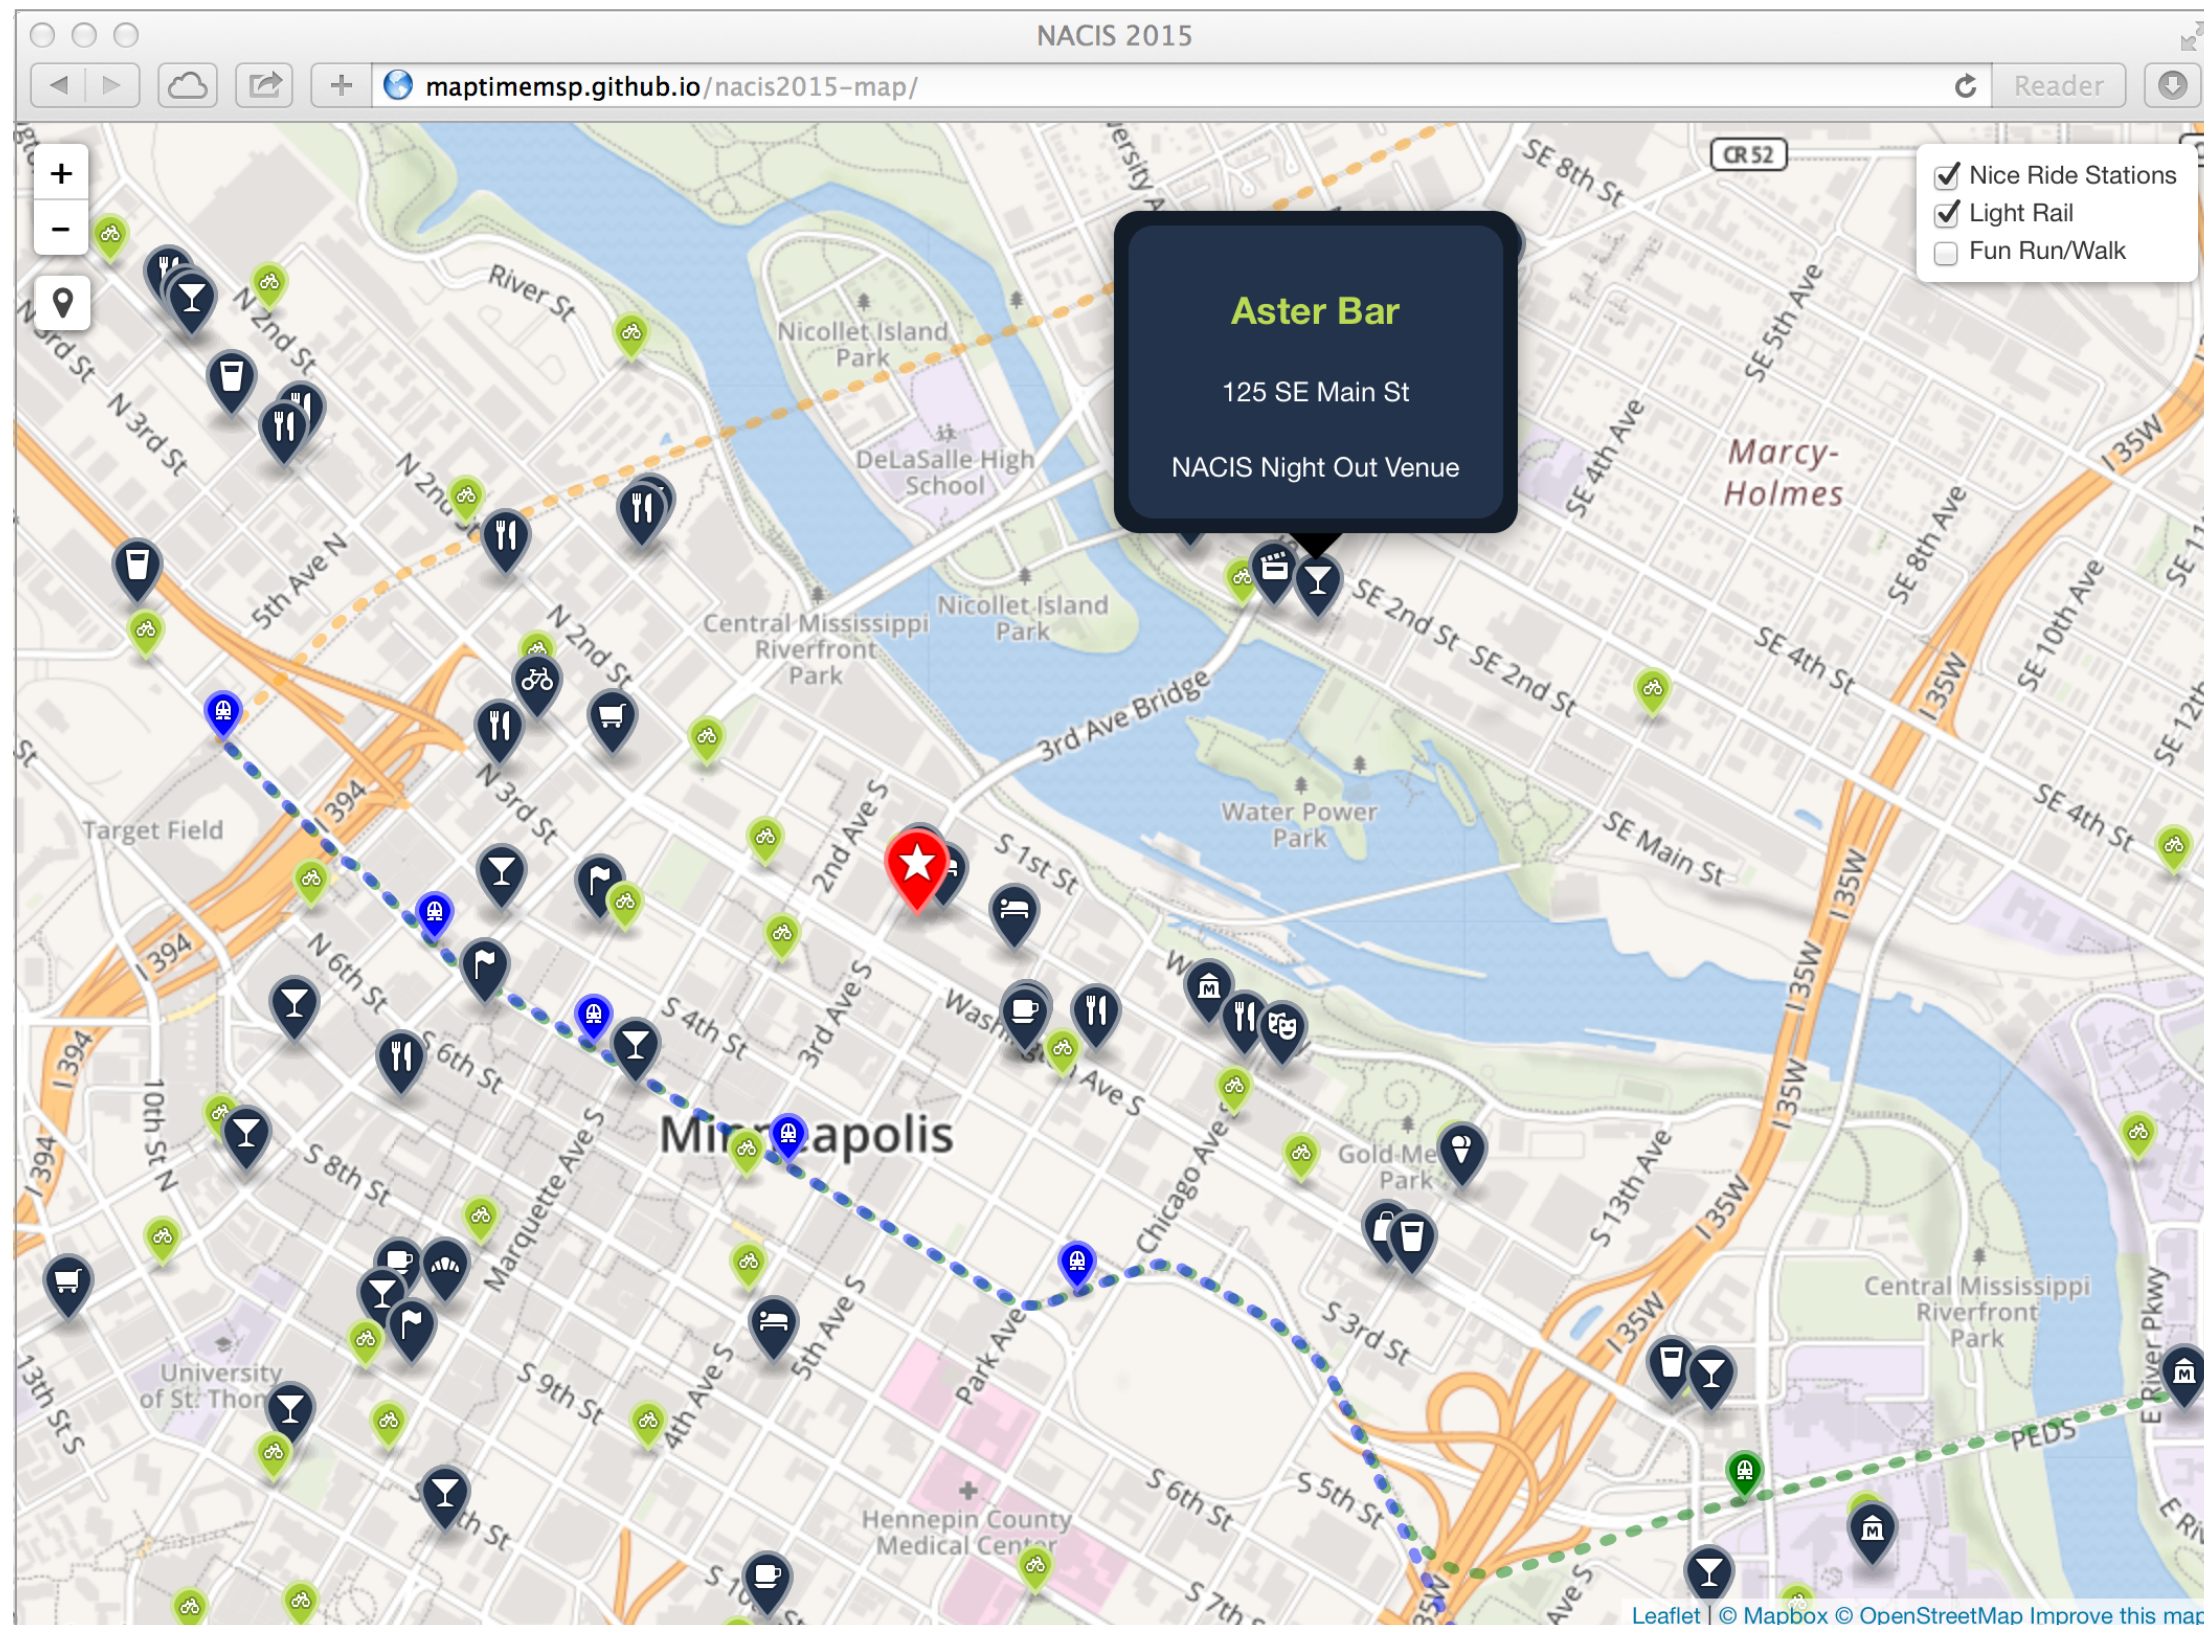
NACIS 2015

maptimemsp.github.io/nacis2015-map/

Reader

+
−

Nice Ride Stations
Light Rail
Fun Run/Walk

Aster Bar

125 SE Main St

NACIS Night Out Venue

CR 52

SE 8th St
River St
N 2nd St
N 3rd St
5th Ave N
N 2nd St
N 3rd St
Nicollet Island Park
DeLaSalle High School
Nicollet Island Park
Central Mississippi Riverfront Park
3rd Ave Bridge
Water Power Park
SE 2nd St
SE 2nd St
SE 4th St
SE Main St
SE 4th St
SE 5th Ave
SE 4th Ave
Marcy-Holmes
SE 8th Ave
SE 10th Ave
I 35W
Target Field
394
394
I 394
N 6th St
S 6th St
S 4th St
2nd Ave S
S 1st St
3rd Ave S
Wash
Ave S
Minneapolis
10th St N
S 8th St
Marquette Ave S
Chicago Ave
Gold Me Park
S 13th Ave
S 3rd St
Central Mississippi Riverfront Park
E River Pkwy
PEDS
University of St. Thom
S 9th St
4th Ave S
5th Ave S
Park Ave
Hennepin County Medical Center
S 6th St
S 5th St
S 7th
S 10
13th St S

Leaflet | © Mapbox © OpenStreetMap Improve this map